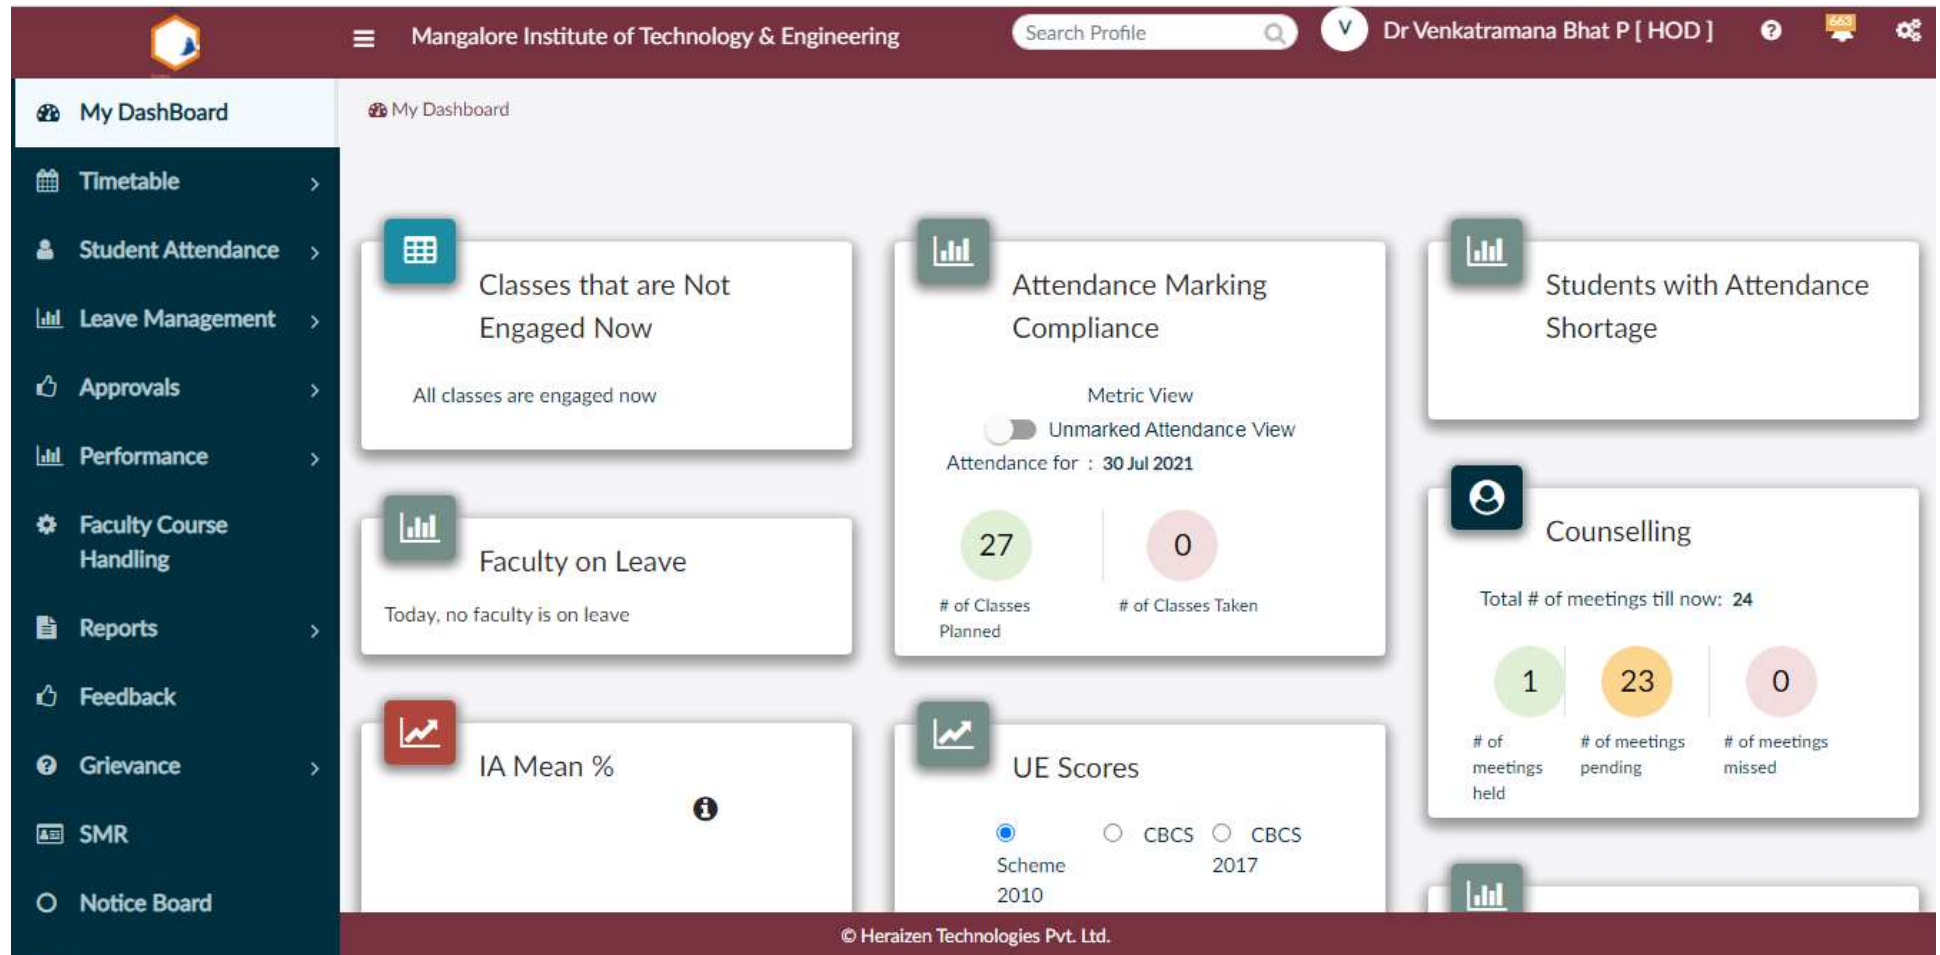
Mangalore Institute of Technology & Engineering

Search Profile

V Dr Venkatramana Bhat P [ HOD ]

663

My DashBoard

Timetable

Student Attendance

Leave Management

Approvals

Performance

Faculty Course Handling

Reports

Feedback

Grievance

SMR

Notice Board

My Dashboard

Classes that are Not Engaged Now

All classes are engaged now

Faculty on Leave

Today, no faculty is on leave

IA Mean %

Attendance Marking Compliance

Metric View

Unmarked Attendance View

Attendance for : 30 Jul 2021

27
# of Classes Planned

0
# of Classes Taken

UE Scores

Scheme 2010

CBCS

CBCS 2017

Students with Attendance Shortage

Counselling

Total # of meetings till now: 24

1
# of meetings held

23
# of meetings pending

0
# of meetings missed

© Heraizen Technologies Pvt. Ltd.